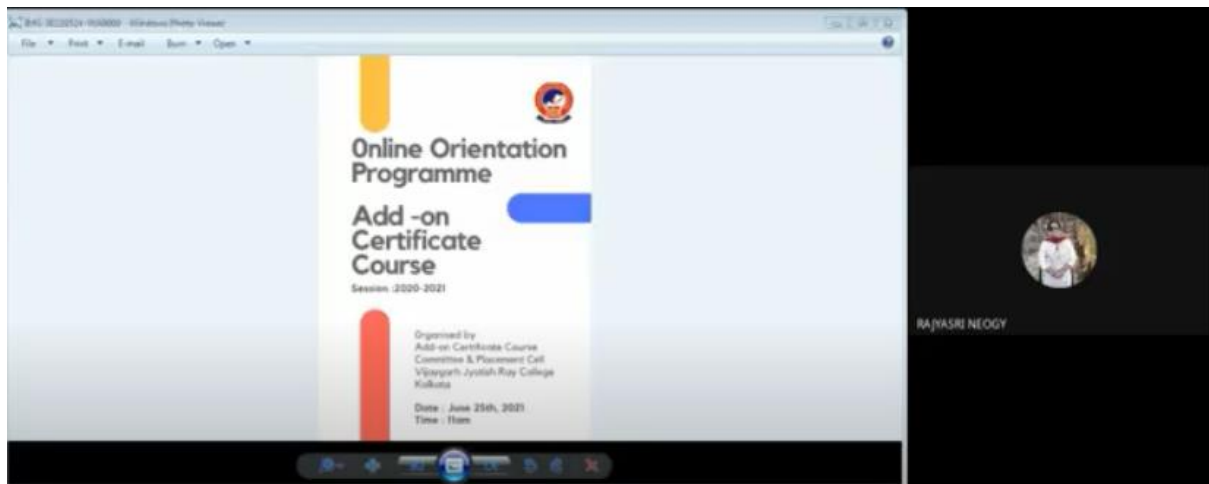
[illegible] - Windows Photo Viewer

File ▾ Print ▾ E-mail Burn ▾ Open ▾

0nline Orientation Programme

Add -on Certificate Course

Session :2020-2021

Organised by
Add-on Certificate Course Committee & Placement Cell
Vijaygarh Jyotish Ray College
Kolkata

Date : June 25th, 2021
Time : 11am

RAJYASRI NEOGY